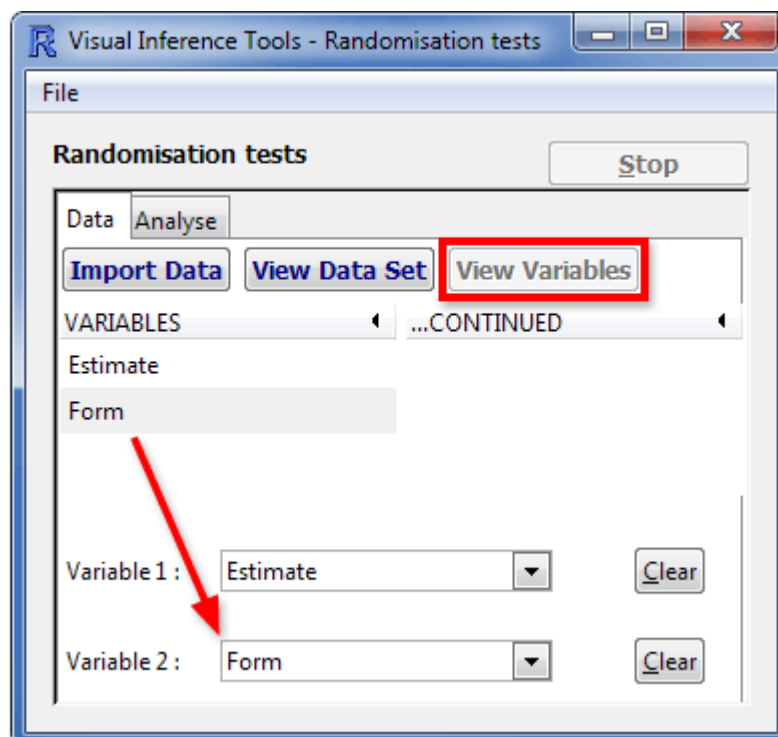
Visual Inference Tools - Randomisation tests

File

Randomisation tests

Stop

Data Analyse

Import Data View Data Set View Variables

VARIABLES

...CONTINUED

Estimate

Form

Variable 1 : Estimate Clear

Variable 2 : Form Clear